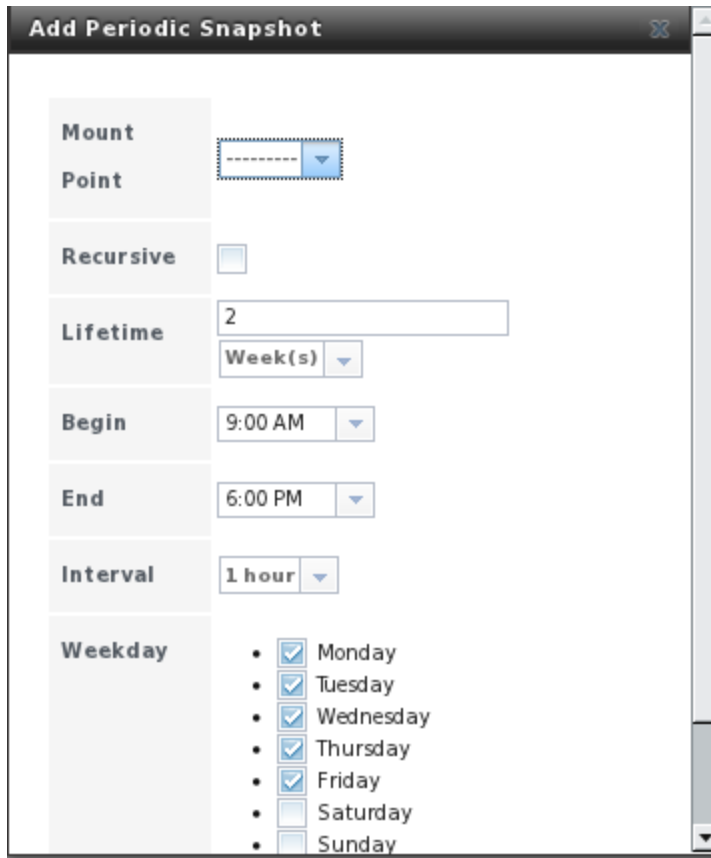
Add Periodic Snapshot

| Mount Point | --------- |
|---|---|
| Recursive | |
| Lifetime | 2 Week(s) |
| Begin | 9:00 AM |
| End | 6:00 PM |
| Interval | 1 hour |
| Weekday | • Monday • Tuesday • Wednesday • Thursday • Friday • Saturday • Sunday |